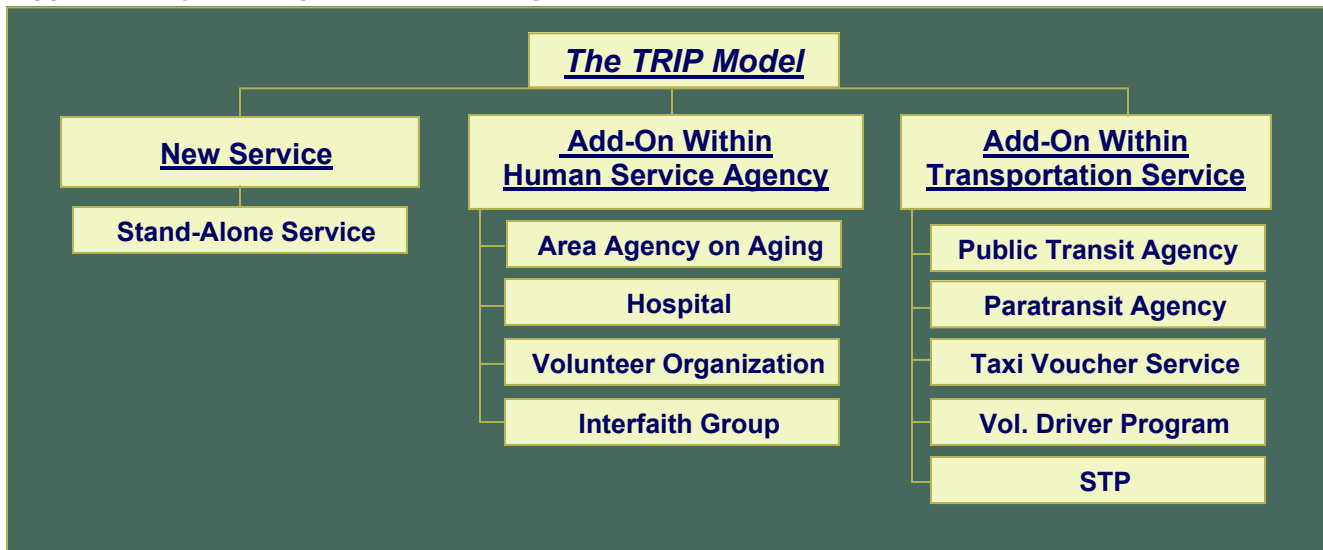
The TRIP Model

New Service

Stand-Alone Service

Add-On Within Human Service Agency

Area Agency on Aging

Hospital

Volunteer Organization

Interfaith Group

Add-On Within Transportation Service

Public Transit Agency

Paratransit Agency

Taxi Voucher Service

Vol. Driver Program

STP